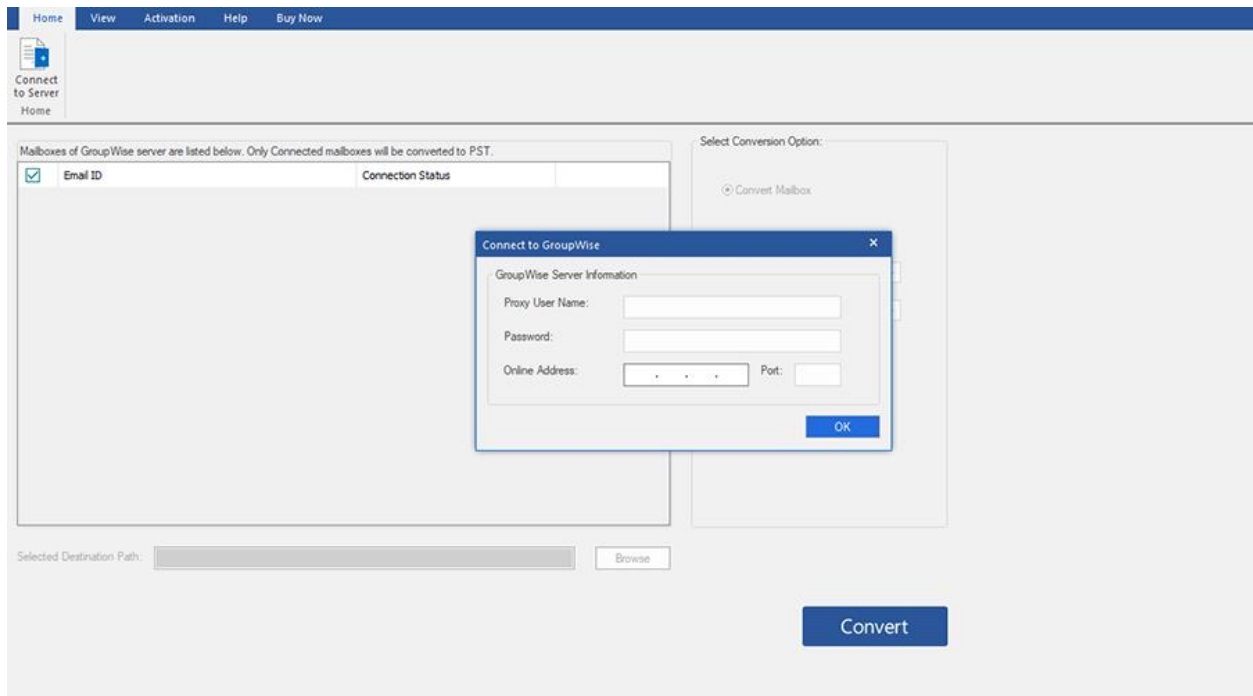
Home View Activation Help Buy Now

Connect to Server

Home

Mailboxes of GroupWise server are listed below. Only Connected mailboxes will be converted to PST.

| Email ID | Connection Status |
|---|---|

Select Conversion Option:

Convert Mailbox

Connect to GroupWise

GroupWise Server Information

Proxy User Name:

Password:

Online Address: . . . Port:

OK

Selected Destination Path:

Browse

Convert